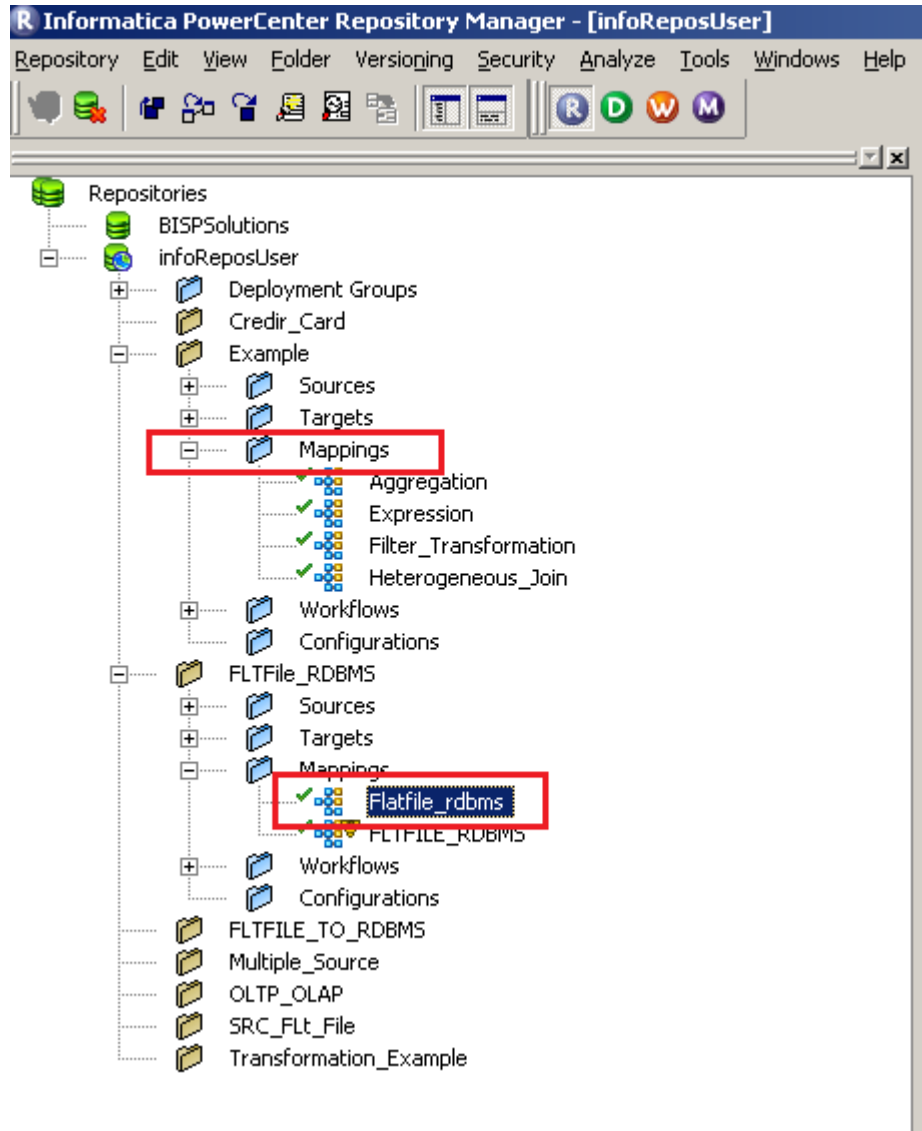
Informatica PowerCenter Repository Manager - [infoReposUser]

Repository Edit View Folder Versioning Security Analyze Tools Windows Help

R D W M

Repositories
BISPSolutions
infoReposUser
Deployment Groups
Credir_Card
Example
Sources
Targets
Mappings
Aggregation
Expression
Filter_Transformation
Heterogeneous_Join
Workflows
Configurations
FLTFile_RDBMS
Sources
Targets
Mappings
Flatfile_rdbms
FLTFILE_RDBMS
Workflows
Configurations
FLTFILE_TO_RDBMS
Multiple_Source
OLTP_OLAP
SRC_FLt_File
Transformation_Example